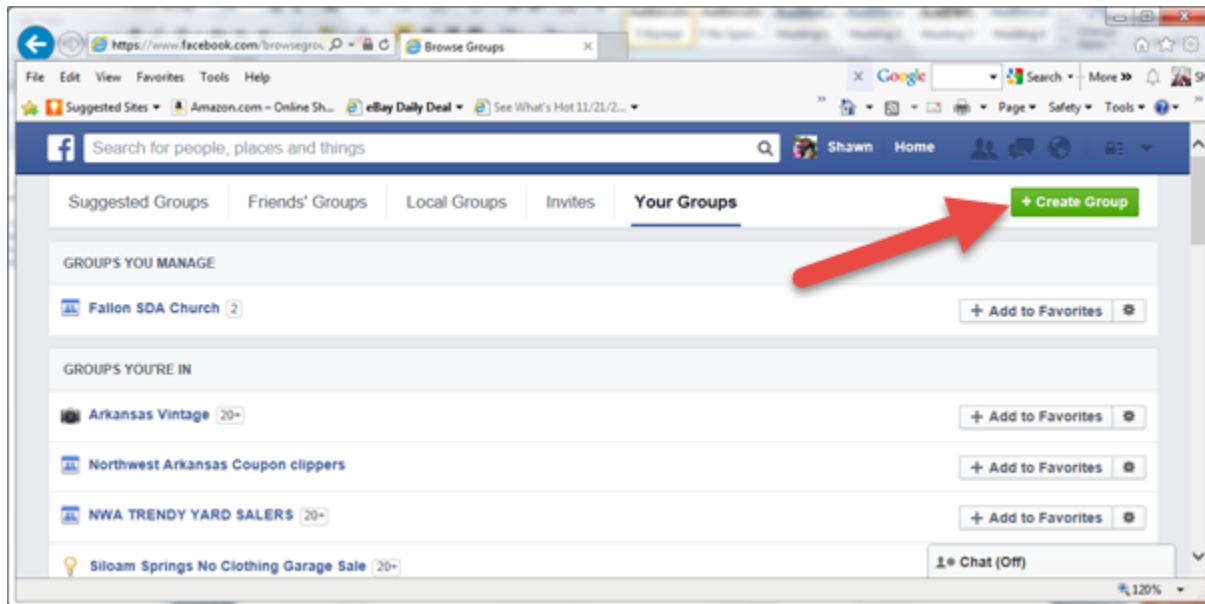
https://www.facebook.com/browsegrou

Browse Groups

File Edit View Favorites Tools Help

Google Search More

Suggested Sites Amazon.com – Online Sh... eBay Daily Deal See What's Hot 11/21/2...

Page Safety Tools

Search for people, places and things

Shawn Home

Suggested Groups Friends' Groups Local Groups Invites Your Groups

+ Create Group

GROUPS YOU MANAGE

Fallon SDA Church 2

+ Add to Favorites

GROUPS YOU'RE IN

Arkansas Vintage 20+

+ Add to Favorites

Northwest Arkansas Coupon clippers

+ Add to Favorites

NWA TRENDY YARD SALERS 20+

+ Add to Favorites

Siloam Springs No Clothing Garage Sale 20+

Chat (Off)

120%